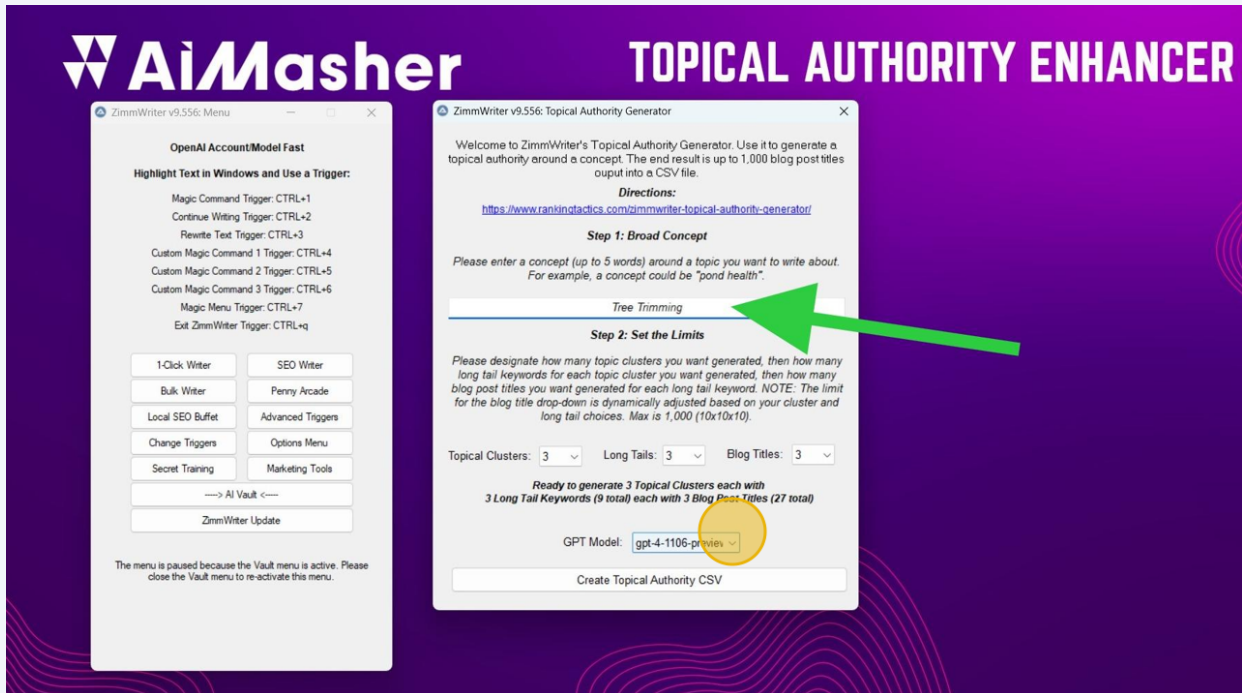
AiMasher

TOPICAL AUTHORITY ENHANCER

ZimmWriter v9.556: Menu

OpenAI Account/Model Fast

Highlight Text in Windows and Use a Trigger:

Magic Command Trigger: CTRL+1
Continue Writing Trigger: CTRL+2
Rewrite Text Trigger: CTRL+3
Custom Magic Command 1 Trigger: CTRL+4
Custom Magic Command 2 Trigger: CTRL+5
Custom Magic Command 3 Trigger: CTRL+6
Magic Menu Trigger: CTRL+7
Exit ZimmWriter Trigger: CTRL+q

1-Click Writer
SEO Writer
Bulk Writer
Penny Arcade
Local SEO Buffet
Advanced Triggers
Change Triggers
Options Menu
Secret Training
Marketing Tools
----> AI Vault <----
ZimmWriter Update

The menu is paused because the Vault menu is active. Please close the Vault menu to re-activate this menu.

ZimmWriter v9.556: Topical Authority Generator

Welcome to ZimmWriter's Topical Authority Generator. Use it to generate a topical authority around a concept. The end result is up to 1,000 blog post titles ouput into a CSV file.

Directions:
https://www.rankingtactics.com/zimmwriter-topical-authority-generator/

Step 1: Broad Concept

Please enter a concept (up to 5 words) around a topic you want to write about. For example, a concept could be "pond health".

Tree Trimming

Step 2: Set the Limits

Please designate how many topic clusters you want generated, then how many long tail keywords for each topic cluster you want generated, then how many blog post titles you want generated for each long tail keyword. NOTE: The limit for the blog title drop-down is dynamically adjusted based on your cluster and long tail choices. Max is 1,000 (10x10x10).

Topical Clusters: 3
Long Tails: 3
Blog Titles: 3

Ready to generate 3 Topical Clusters each with 3 Long Tail Keywords (9 total) each with 3 Blog Post Titles (27 total)

GPT Model: gpt-4-1106-preview

Create Topical Authority CSV